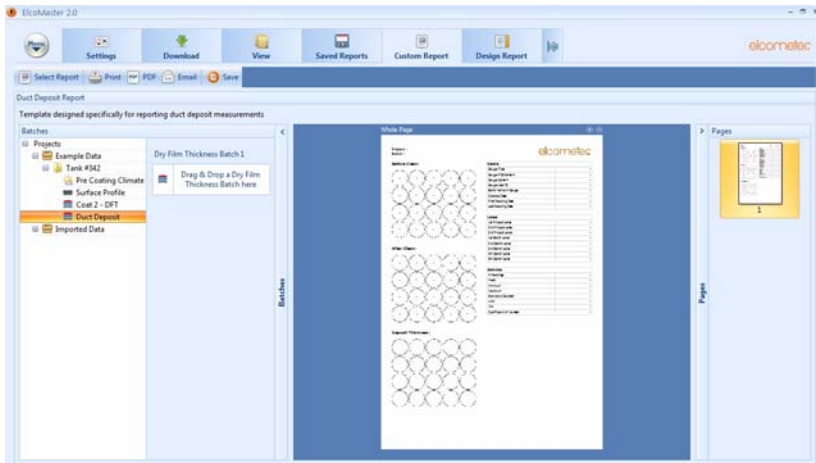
ElcoMaster 2.0

Settings
Download
View
Saved Reports
Custom Report
Design Report

elcometer

Select Report
Print
PDF
Email
Save

Duct Deposit Report

Template designed specifically for reporting duct deposit measurements

Batches

Projects
Example Data
Tank #342
Pre Coating Climate
Surface Profile
Coat 2 - DFT
Duct Deposit
Imported Data

Dry Film Thickness Batch 1

Drag & Drop a Dry Film Thickness Batch here

Batches

Whole Page

elcometer

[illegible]

Pages

Pages

1